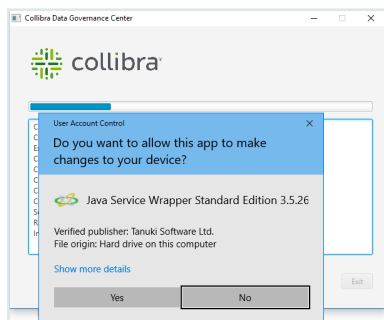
Collibra Data Governance Center

collibra

C
C
E
C
C
C
C
C
S
R
Ir

User Account Control

Do you want to allow this app to make changes to your device?

Java Service Wrapper Standard Edition 3.5.26

Verified publisher: Tanuki Software Ltd.
File origin: Hard drive on this computer

Show more details

Yes

No

Exit